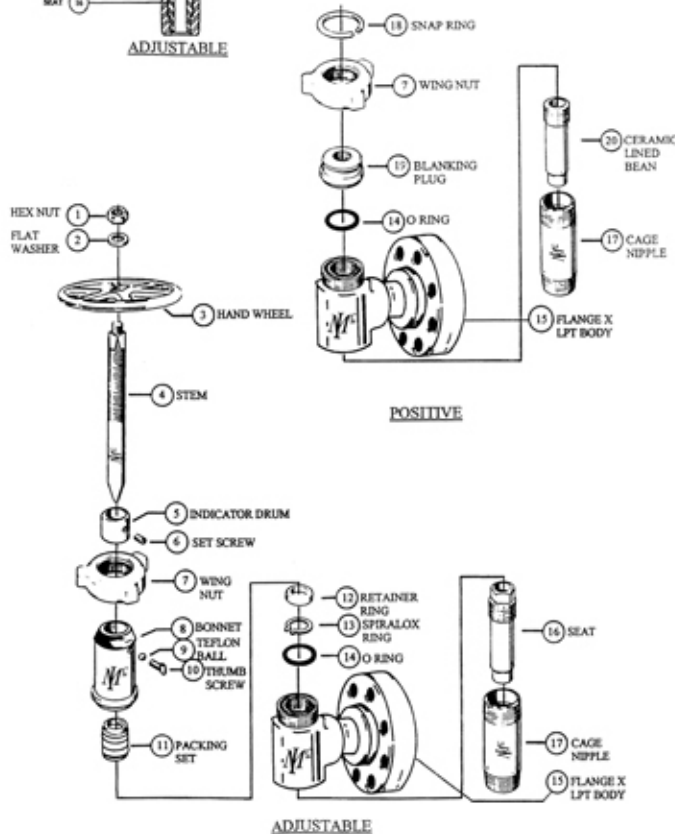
SEAT 16

ADJUSTABLE

18 SNAP RING

7 WING NUT

19 BLANKING PLUG

14 O RING

20 CERAMIC LINED BEAN

17 CAGE NIPPLE

15 FLANGE X LPT BODY

POSITIVE

HEX NUT 1

FLAT WASHER 2

3 HAND WHEEL

4 STEM

5 INDICATOR DRUM

6 SET SCREW

7 WING NUT

8 BONNET

9 TEFLON BALL

10 THUMB SCREW

11 PACKING SET

12 RETAINER RING

13 SPIRALOX RING

14 O RING

16 SEAT

17 CAGE NIPPLE

15 FLANGE X LPT BODY

ADJUSTABLE